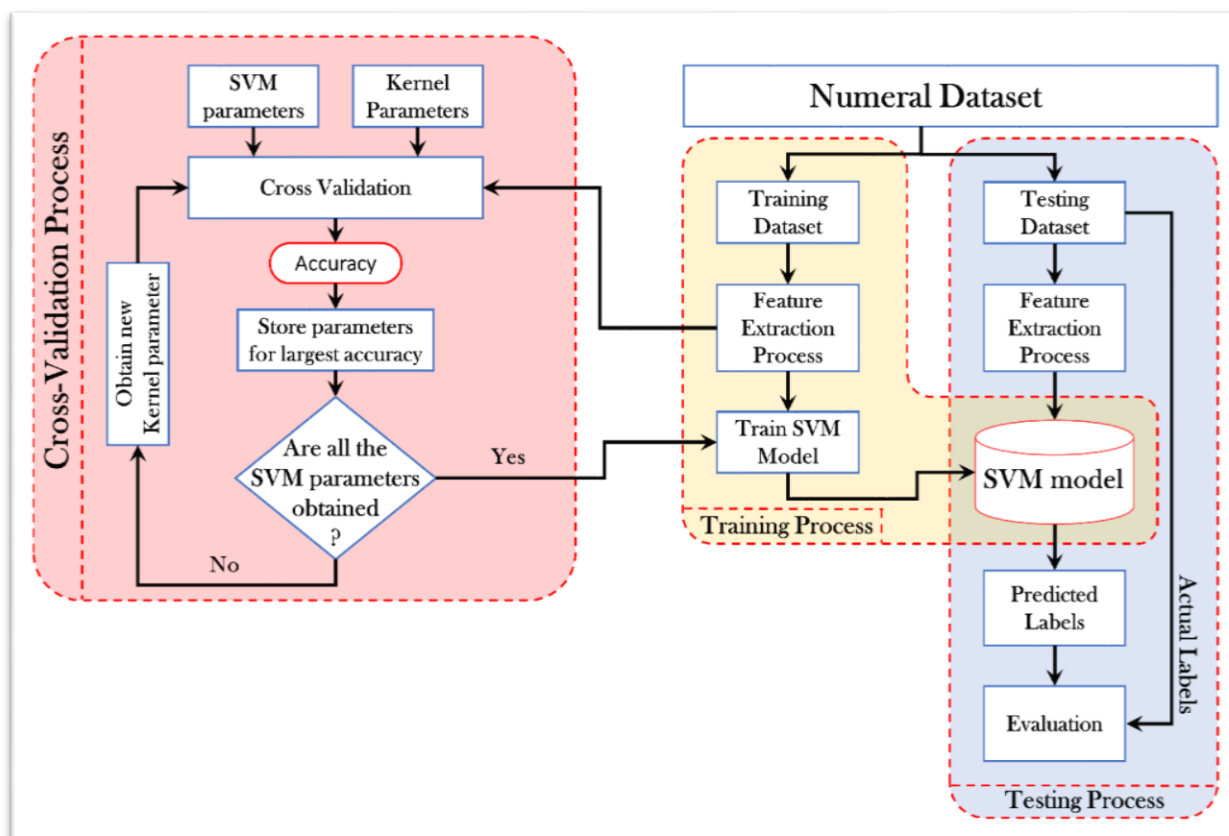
Cross-Validation Process

SVM parameters

Kernel Parameters

Cross Validation

Accuracy

Store parameters for largest accuracy

Obtain new Kernel parameter

Are all the SVM parameters obtained ?

Yes

No

Numeral Dataset

Training Dataset

Feature Extraction Process

Train SVM Model

Training Process

Testing Dataset

Feature Extraction Process

SVM model

Predicted Labels

Evaluation

Actual Labels

Testing Process